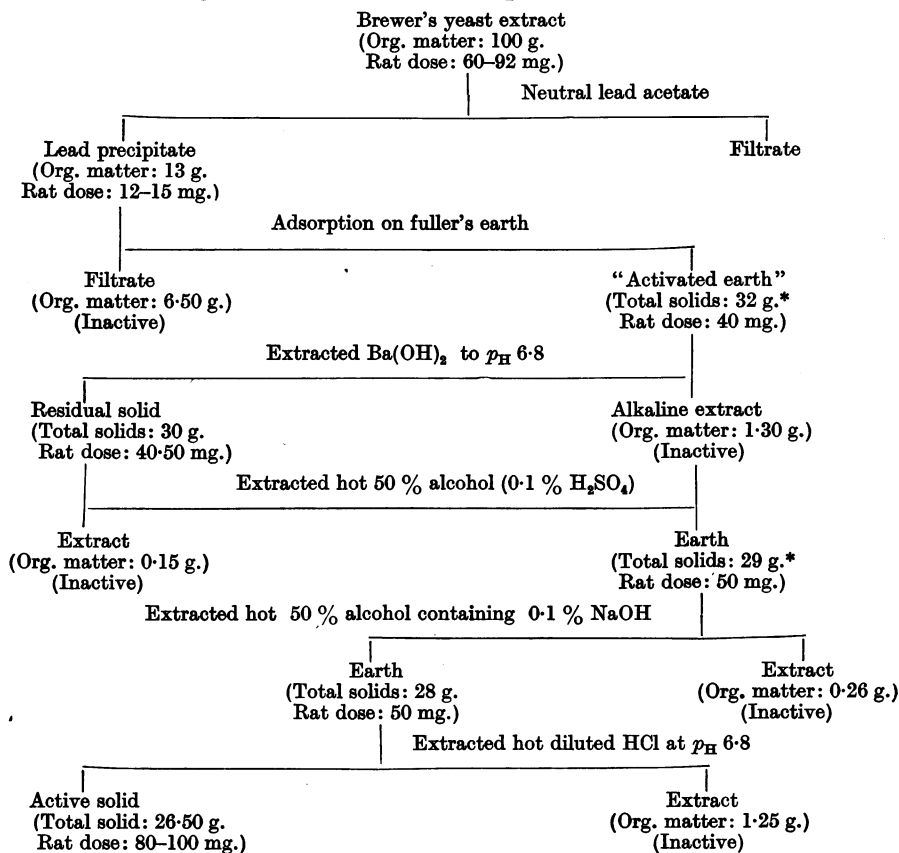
Brewer's yeast extract
(Org. matter: 100 g.
Rat dose: 60–92 mg.)

Neutral lead acetate

Lead precipitate
(Org. matter: 13 g.
Rat dose: 12–15 mg.)

Filtrate

Adsorption on fuller's earth

Filtrate
(Org. matter: 6·50 g.)
(Inactive)

"Activated earth"
(Total solids: 32 g.*
Rat dose: 40 mg.)

Extracted $Ba(OH)_2$ to $p_H$ 6·8

Residual solid
(Total solids: 30 g.
Rat dose: 40·50 mg.)

Alkaline extract
(Org. matter: 1·30 g.)
(Inactive)

Extracted hot 50 % alcohol (0·1 % $H_2SO_4$)

Extract
(Org. matter: 0·15 g.)
(Inactive)

Earth
(Total solids: 29 g.*
Rat dose: 50 mg.)

Extracted hot 50 % alcohol containing 0·1 % NaOH

Earth
(Total solids: 28 g.
Rat dose: 50 mg.)

Extract
(Org. matter: 0·26 g.)
(Inactive)

Extracted hot diluted HCl at $p_H$ 6·8

Active solid
(Total solid: 26·50 g.
Rat dose: 80–100 mg.)

Extract
(Org. matter: 1·25 g.)
(Inactive)